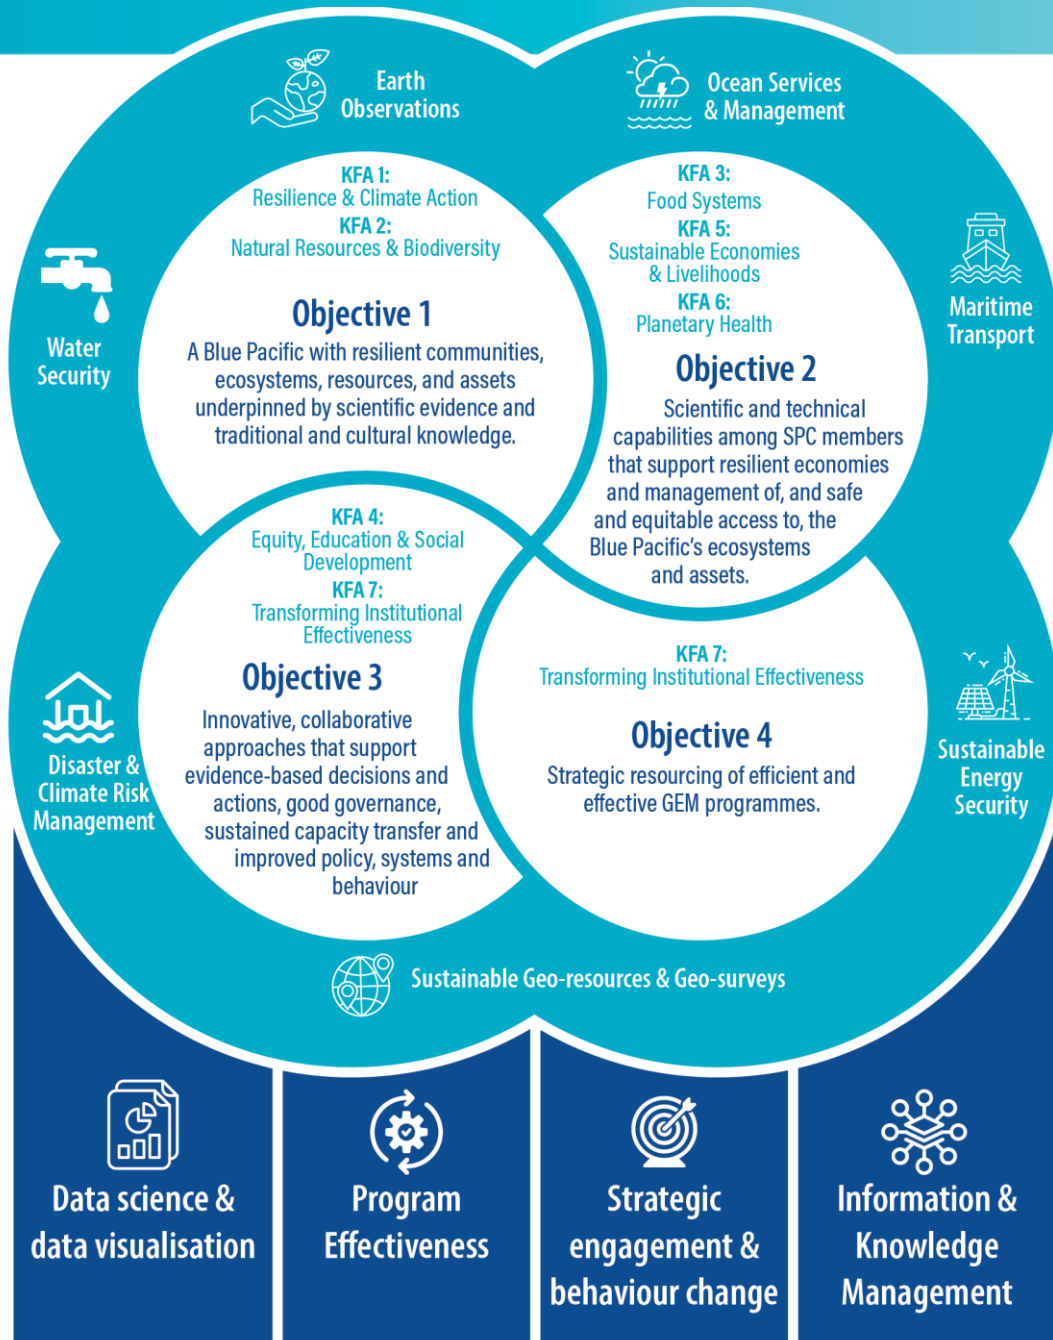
Earth Observations

Ocean Services & Management

KFA 1:
Resilience & Climate Action
KFA 2:
Natural Resources & Biodiversity

Objective 1
A Blue Pacific with resilient communities, ecosystems, resources, and assets underpinned by scientific evidence and traditional and cultural knowledge.

KFA 3:
Food Systems
KFA 5:
Sustainable Economies & Livelihoods
KFA 6:
Planetary Health

Objective 2
Scientific and technical capabilities among SPC members that support resilient economies and management of, and safe and equitable access to, the Blue Pacific's ecosystems and assets.

Water Security

Maritime Transport

KFA 4:
Equity, Education & Social Development
KFA 7:
Transforming Institutional Effectiveness

Objective 3
Innovative, collaborative approaches that support evidence-based decisions and actions, good governance, sustained capacity transfer and improved policy, systems and behaviour

KFA 7:
Transforming Institutional Effectiveness

Objective 4
Strategic resourcing of efficient and effective GEM programmes.

Disaster & Climate Risk Management

Sustainable Energy Security

Sustainable Geo-resources & Geo-surveys

Data science & data visualisation

Program Effectiveness

Strategic engagement & behaviour change

Information & Knowledge Management